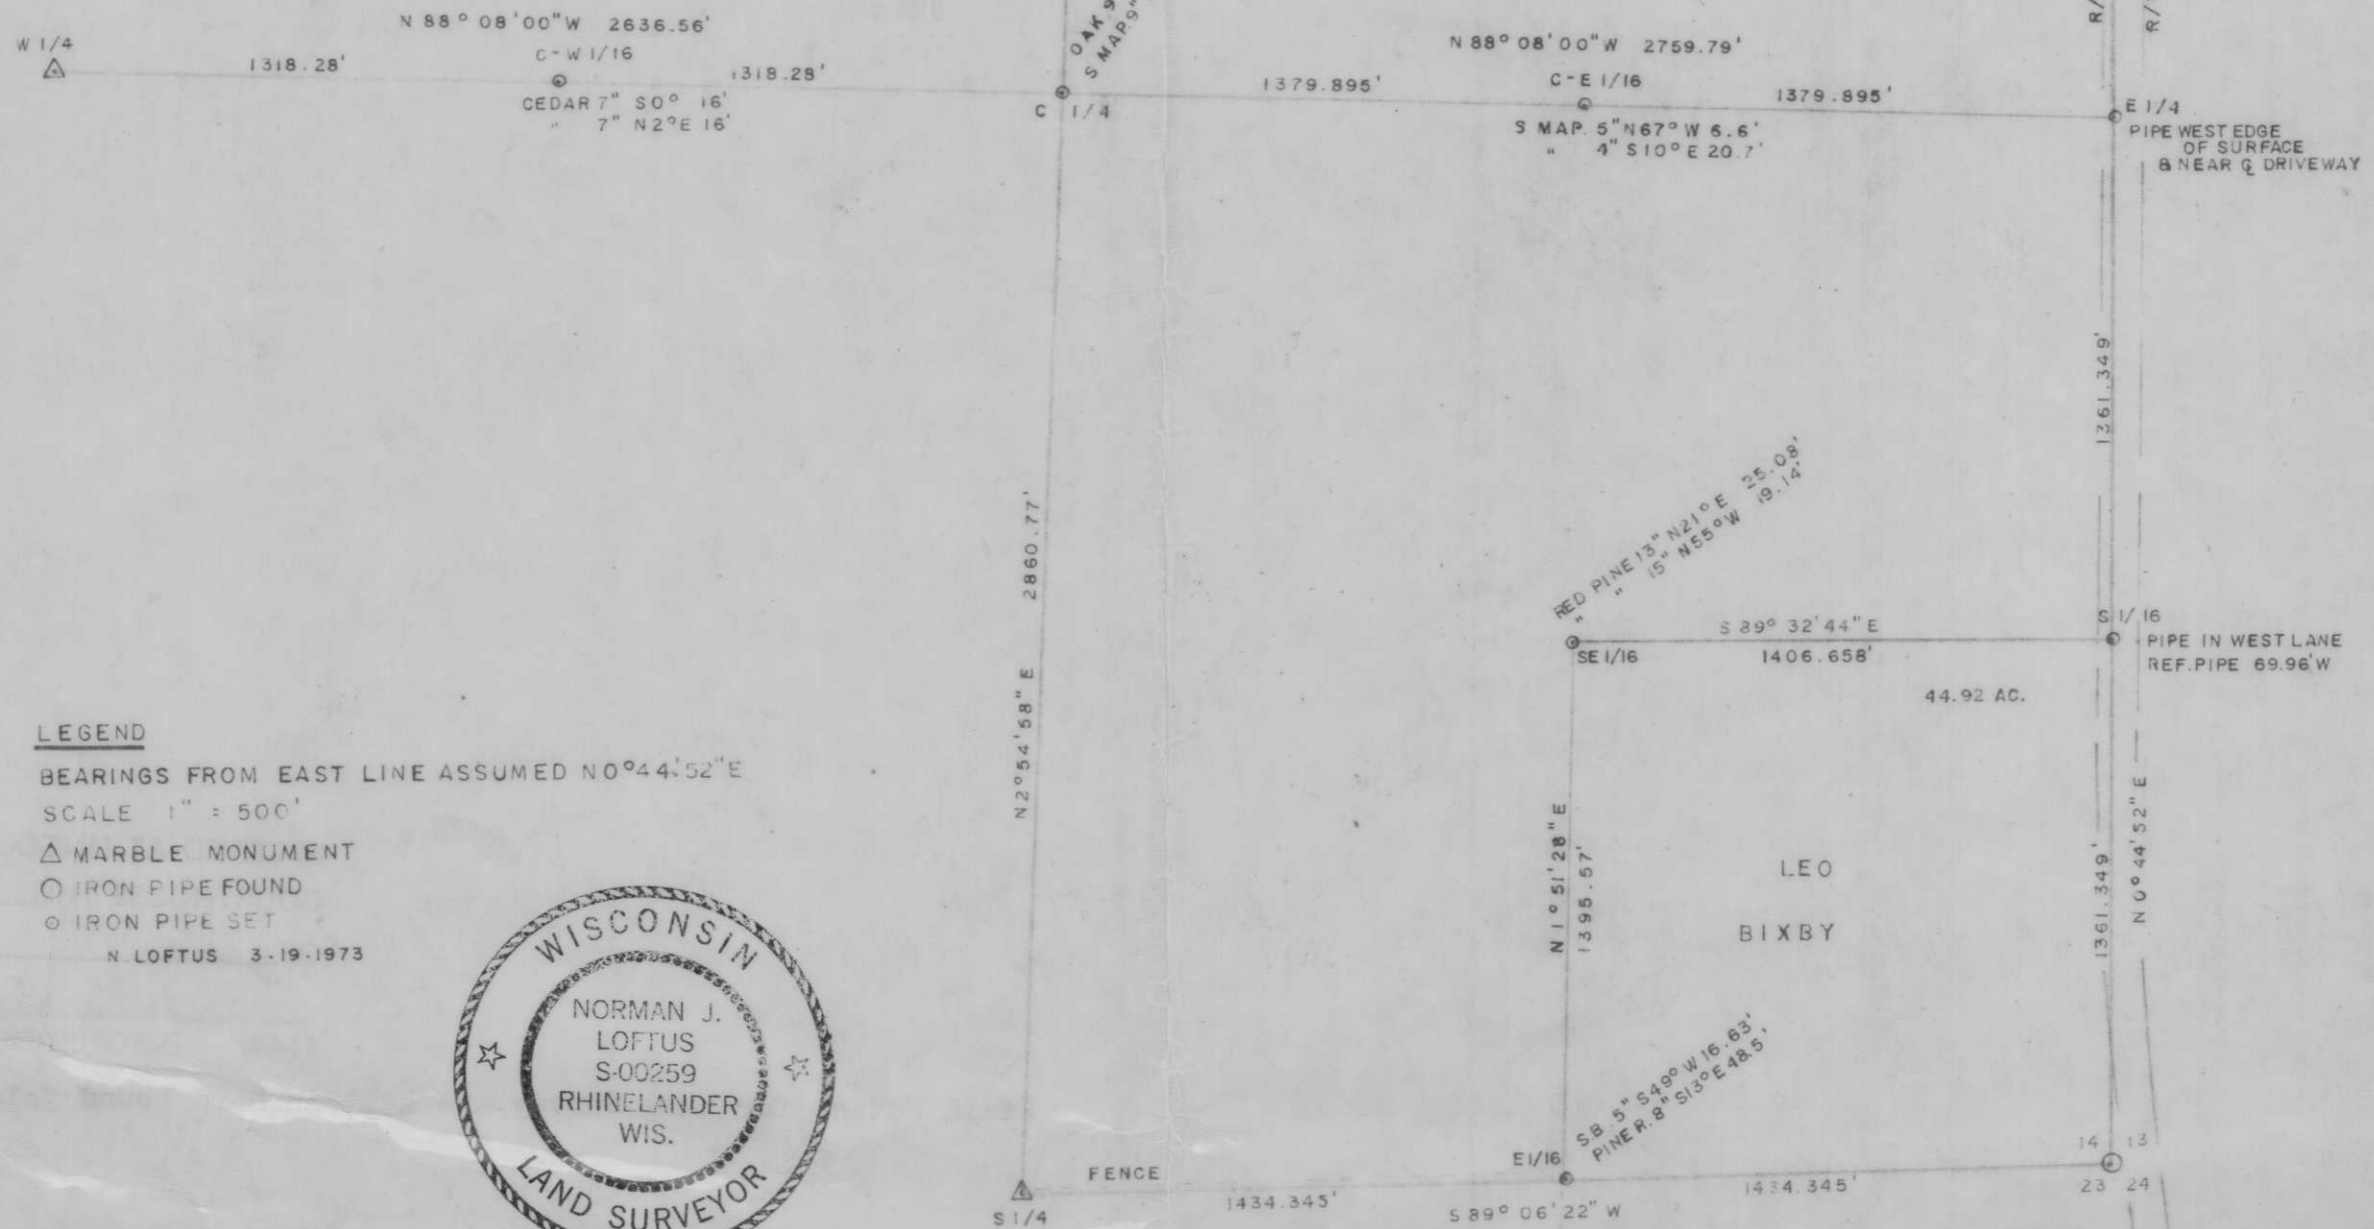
N 88° 08'00"W 2636.56'

W 1/4

1318.28'

C-W 1/16

1318.28'

CEDAR 7" S0° 16'
" 7" N2°E 16'

OAK 9
S MAP 9

C 1/4

N 88° 08'00"W 2759.79'

1379.895'

C-E 1/16

1379.895'

S MAP. 5" N67° W 6.6'
" 4" S10° E 20.7'

R/

R/

E 1/4

PIPE WEST EDGE OF SURFACE & NEAR ℄ DRIVEWAY

1361.349'

2860.77'

N2°54'58" E

RED PINE 13" N21° E 25.08'
" " 15" N55°W 19.14'

S 89° 32'44" E

1406.658'

SE 1/16

S 1/16

PIPE IN WEST LANE
REF. PIPE 69.96'W

44.92 AC.

LEGEND

BEARINGS FROM EAST LINE ASSUMED N 0°44'52" E

SCALE 1" = 500'

△ MARBLE MONUMENT

○ IRON PIPE FOUND

⊙ IRON PIPE SET

N. LOFTUS 3-19-1973

N 1° 51'28" E

1395.57'

LEO

BIXBY

1361.349'

N 0°44'52" E

WISCONSIN

NORMAN J. LOFTUS S-00259 RHINELANDER WIS.

LAND SURVEYOR

SB. 5" S49° W 16.63'
PINE R. 8" S13° E 48.5'

E1/16

14 13

23 24

FENCE

S 1/4

1434.345'

S 89° 06'22" W

1434.345'